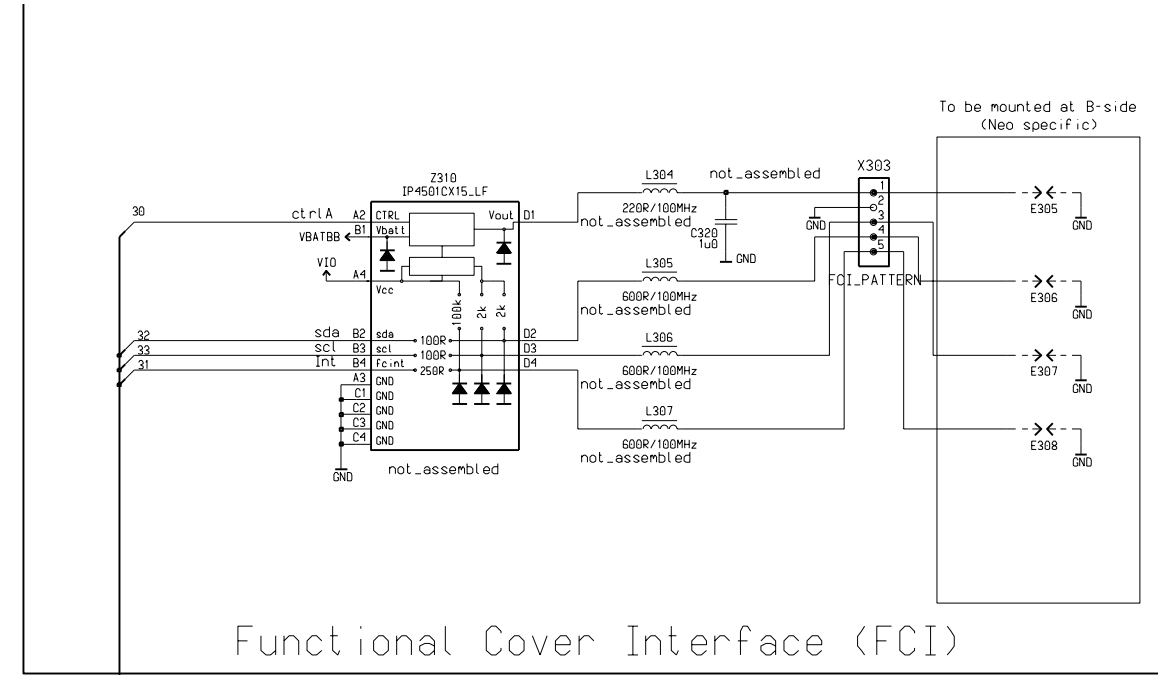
To be mounted at B-side
(Neo specific)

Z310
IP4501CX15_LF

30
ctrlA A2 CTRL
VBATBB B1 Vbatt
Vout D1
VIO A4
Vcc
100k 2k 2k
32 sda B2 sda 100R D2
33 scl B3 scl 100R D3
31 Int B4 fcint 250R D4
A3 GND
C1 GND
C2 GND
C3 GND
C4 GND
GND
not_assembled

L304
220R/100MHz
not_assembled
not_assembled
C320
1u0
GND

L305
600R/100MHz
not_assembled

L306
600R/100MHz
not_assembled

L307
600R/100MHz
not_assembled

X303
1
2
3
4
5
GND
FCI_PATTERN

E305 GND
E306 GND
E307 GND
E308 GND

Functional Cover Interface (FCI)